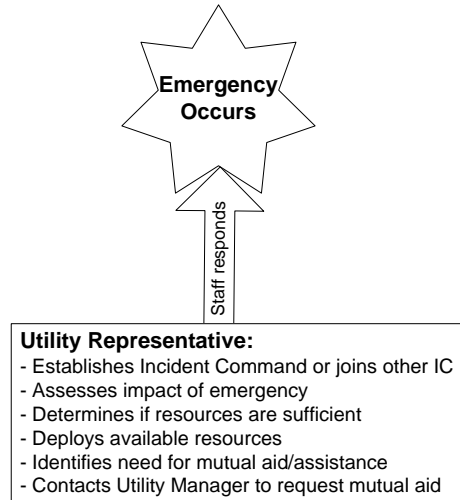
Emergency Occurs

Staff responds

**Utility Representative:**
- Establishes Incident Command or joins other IC
- Assesses impact of emergency
- Determines if resources are sufficient
- Deploys available resources
- Identifies need for mutual aid/assistance
- Contacts Utility Manager to request mutual aid